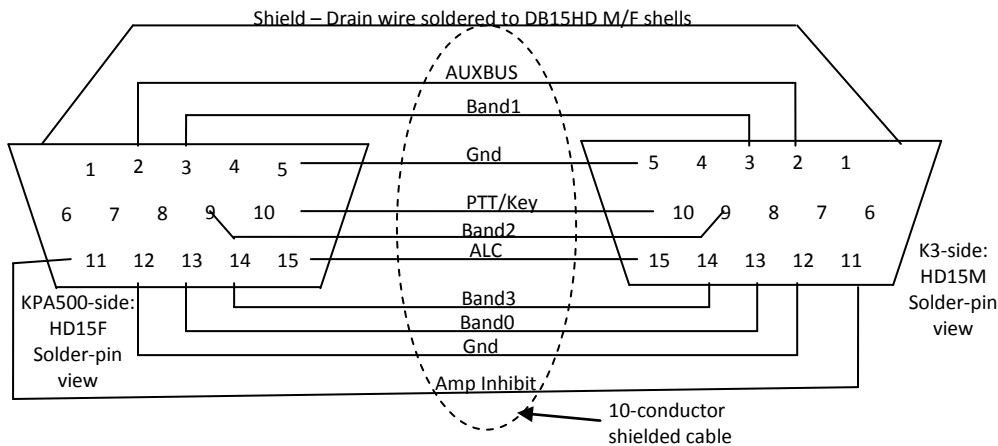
Shield – Drain wire soldered to DB15HD M/F shells

AUXBUS

Band1

1 2 3 4 5

Gnd

5 4 3 2 1

6 7 8 9 10

PTT/Key

10 9 8 7 6

Band2

11 12 13 14 15

ALC

15 14 13 12 11

K3-side: HD15M Solder-pin view

KPA500-side: HD15F Solder-pin view

Band3

Band0

Gnd

Amp Inhibit

10-conductor shielded cable